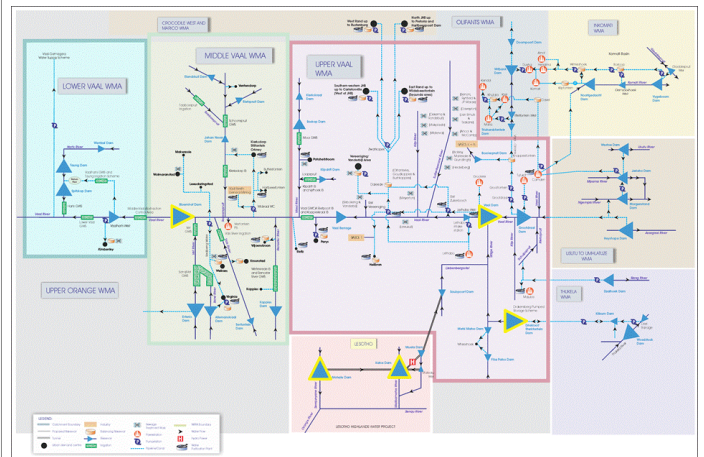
CROCODILE WEST AND MARICO WMA

OLIFANTS WMA

INKOMATI WMA

LOWER VAAL WMA

MIDDLE VAAL WMA

UPPER VAAL WMA

USUTU TO UMHLATUZE WMA

UPPER ORANGE WMA

LESOTHO

THUKELA WMA

Vaal Dam

Grootdraai Dam

Bloemhof Dam

Vaalharts Weir

Taung Dam

Sterkfontein Dam

Katse Dam

Mohale Dam

Woodstock Dam

Spioenkop Dam

Heyshope Dam

Zaaihoek Dam

Jericho Dam

Westoe Dam

Morgenstond Dam

Nooitgedacht Dam

Vygeboom Dam

Witbank Dam

Bronkhorstspruit Dam

Driel Barrage

Kilburn Dam

Erfenis Dam

Allemanskraal Dam

Koppies Dam

Vaal Barrage

Kimberley

Welkom

Sasolburg

LESOTHO HIGHLANDS WATER PROJECT

LEGEND